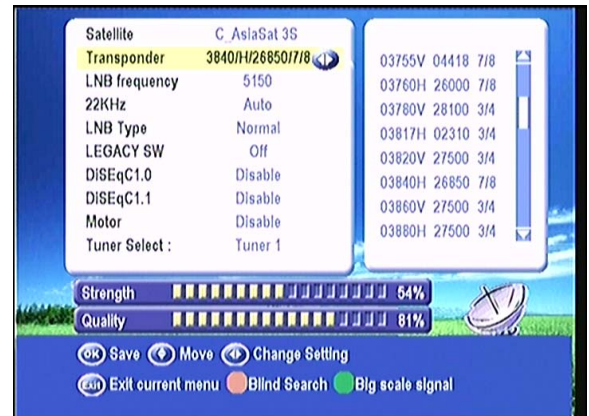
| | |
|---|---|
| Satellite | C_AsiaSat 3S |
| Transponder | 3840/H/26850/7/8 |
| LNB frequency | 5150 |
| 22KHz | Auto |
| LNB Type | Normal |
| LEGACY SW | Off |
| DiSEqC1.0 | Disable |
| DiSEqC1.1 | Disable |
| Motor | Disable |
| Tuner Select : | Tuner 1 |

03755V 04418 7/8
03760H 26000 7/8
03780V 28100 3/4
03817H 02310 3/4
03820V 27500 3/4
03840H 26850 7/8
03860V 27500 3/4
03880H 27500 3/4

Strength 54%
Quality 81%

OK Save Move Change Setting
EXIT Exit current menu Blind Search Big scale signal